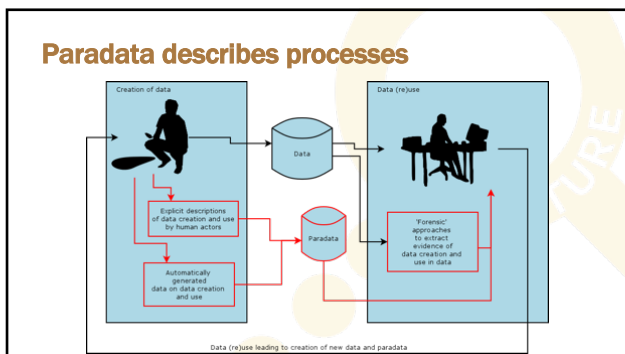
Paradata describes processes

Creation of data

Data (re)use

Data

Explicit descriptions of data creation and use by human actors

Paradata

'Forensic' approaches to extract evidence of data creation and use in data

Automatically generated data on data creation and use

Data (re)use leading to creation of new data and paradata

URE